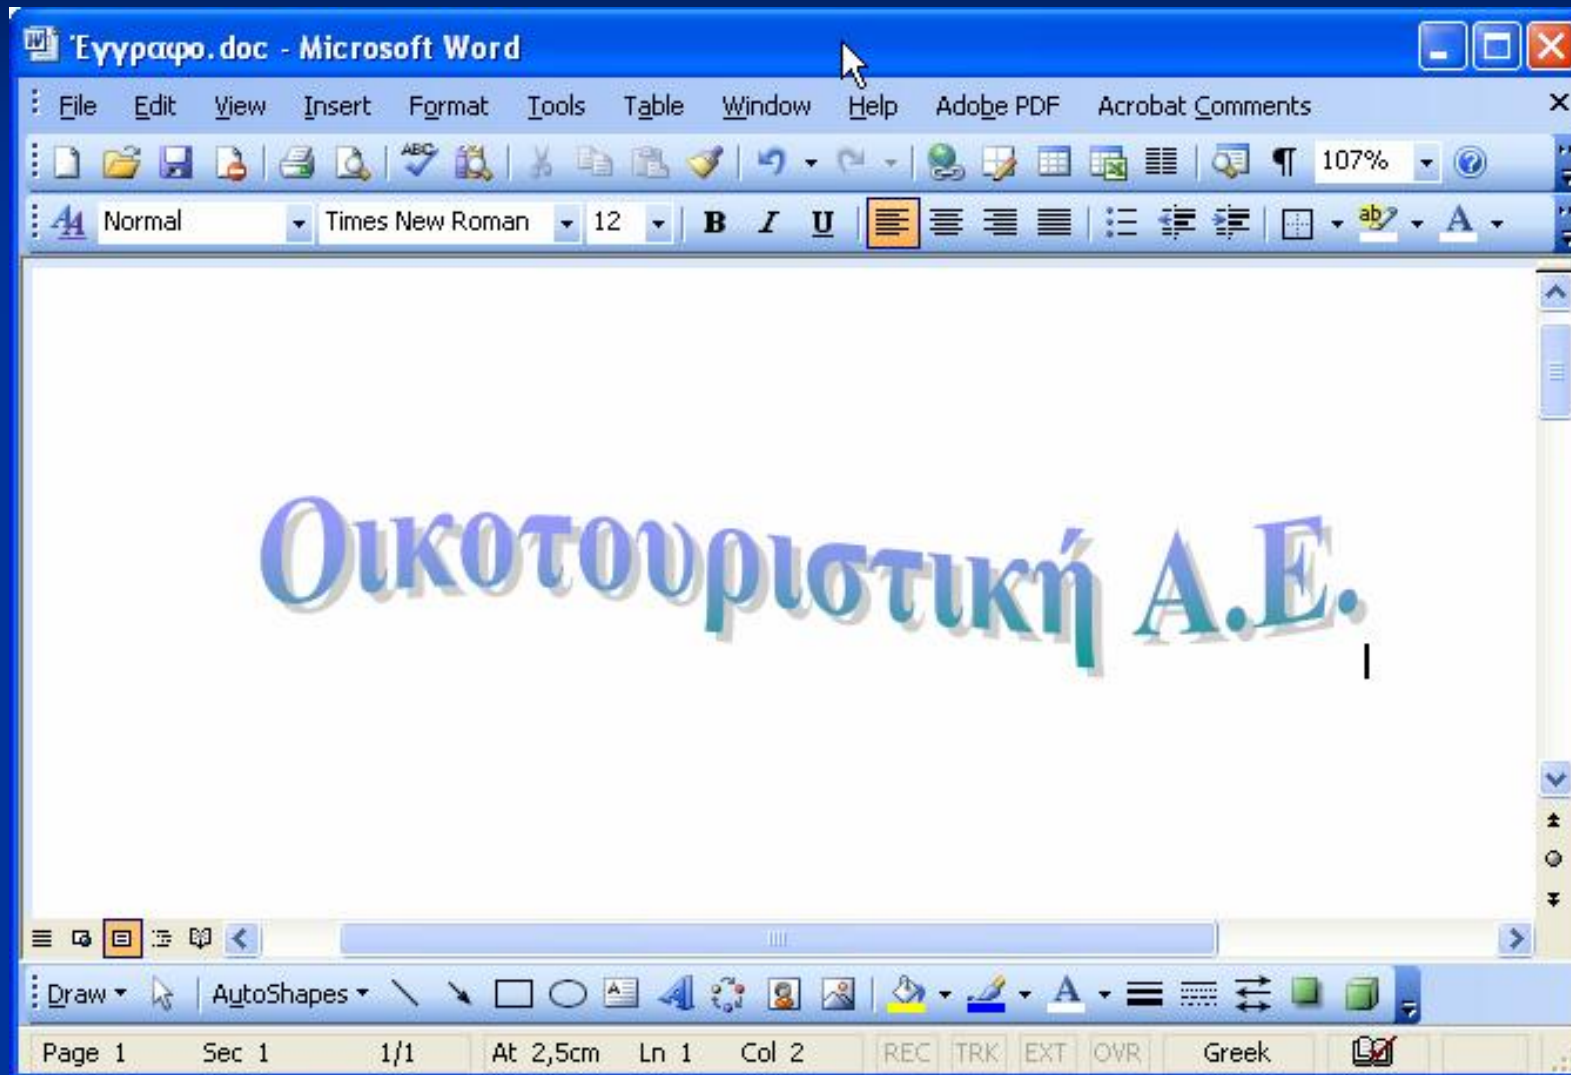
Έγγραφο.doc - Microsoft Word

File Edit View Insert Format Tools Table Window Help Adobe PDF Acrobat Comments

107%

Normal Times New Roman 12 B I U

Οικοτουριστική Α.Ε.

Draw AutoShapes

Page 1 Sec 1 1/1 At 2,5cm Ln 1 Col 2 REC TRK EXT OVR Greek